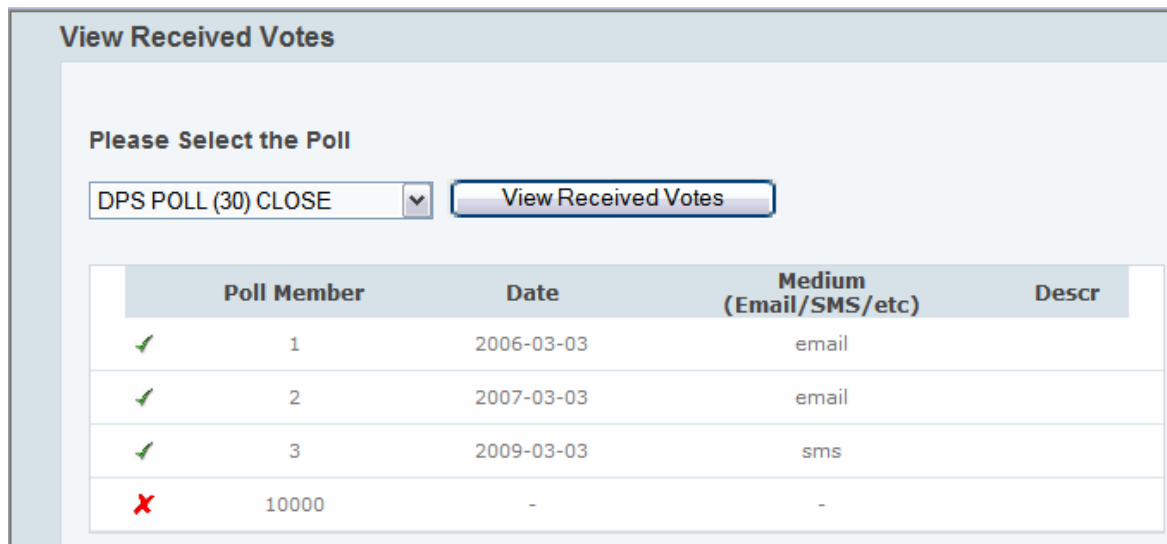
View Received Votes

Please Select the Poll

DPS POLL (30) CLOSE

View Received Votes

| | Poll Member | Date | Medium (Email/SMS/etc) | Descr |
|---|---|---|---|---|
| ✓ | 1 | 2006-03-03 | email | |
| ✓ | 2 | 2007-03-03 | email | |
| ✓ | 3 | 2009-03-03 | sms | |
| ✗ | 10000 | - | - | |